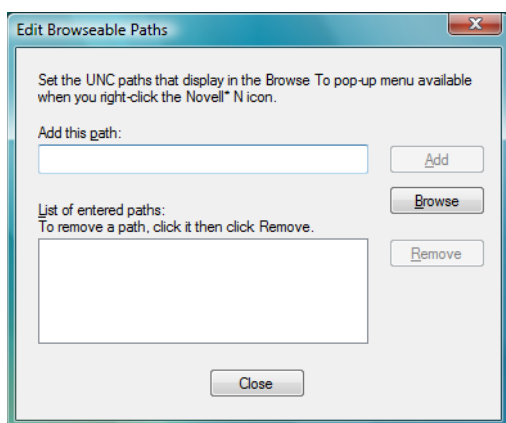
Edit Browseable Paths

Set the UNC paths that display in the Browse To pop-up menu available when you right-click the Novell* N icon.

Add this path:

Add

Browse

List of entered paths:
To remove a path, click it then click Remove.

Remove

Close